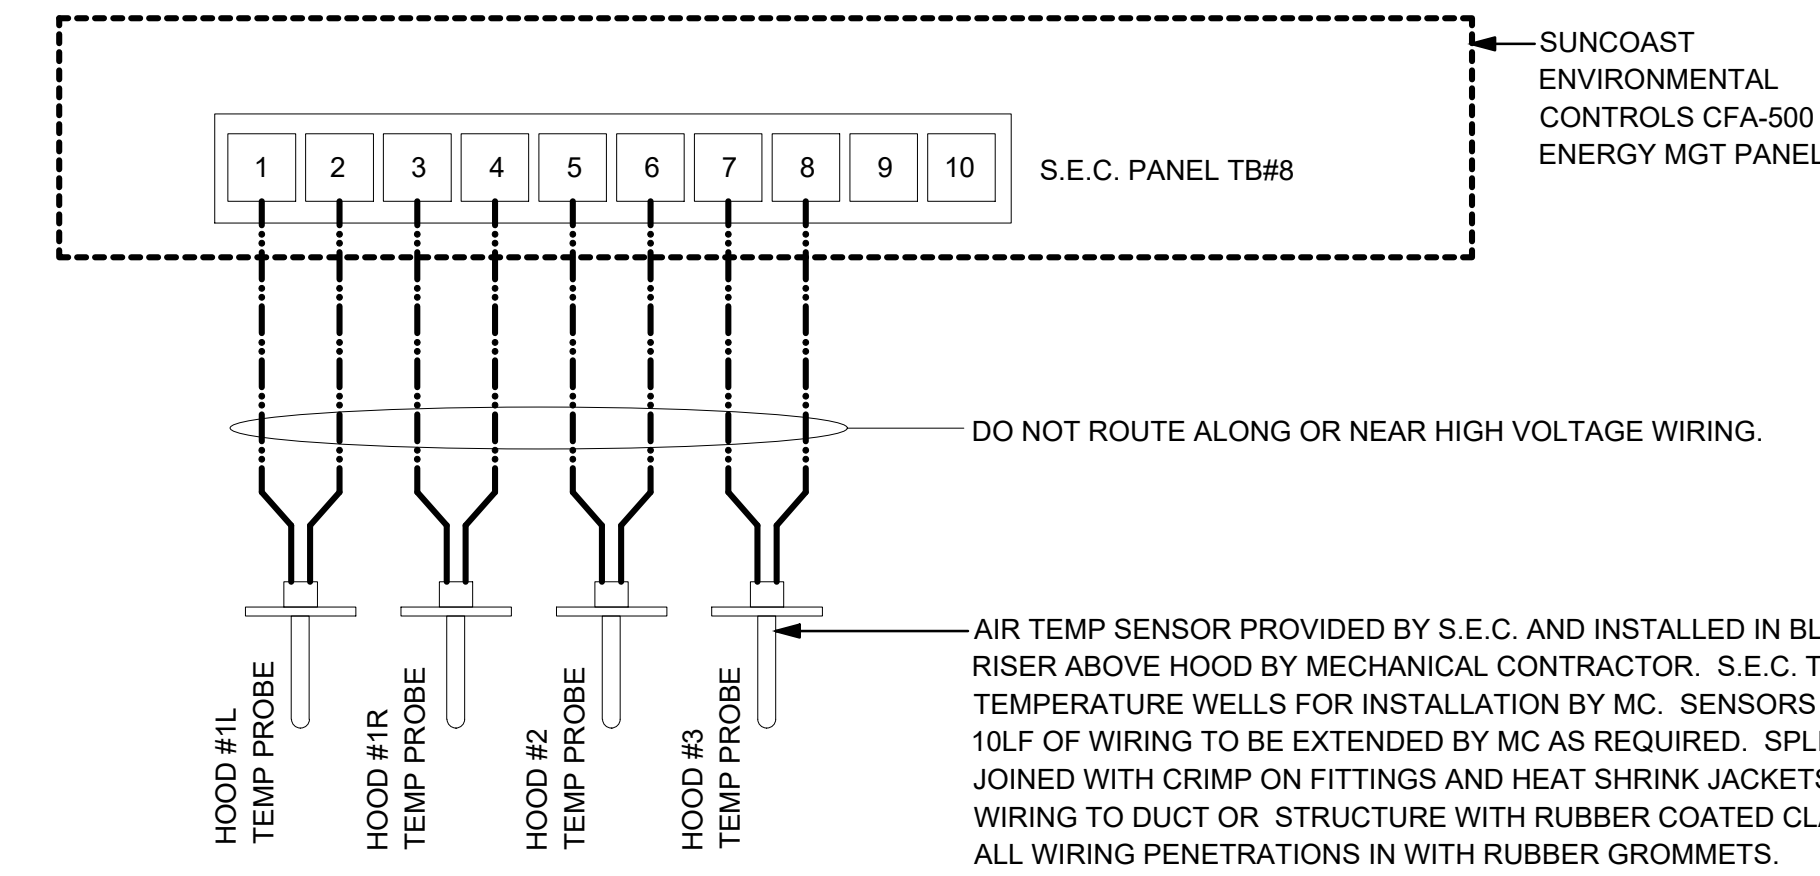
SUNCOAST ENVIRONMENTAL CONTROLS CFA-500 ENERGY MGT PANEL

| 1 | 2 | 3 | 4 | 5 | 6 | 7 | 8 | 9 | 10 |
|---|---|---|---|---|---|---|---|---|---|

S.E.C. PANEL TB#8

DO NOT ROUTE ALONG OR NEAR HIGH VOLTAGE WIRING.

AIR TEMP SENSOR PROVIDED BY S.E.C. AND INSTALLED IN BL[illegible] RISER ABOVE HOOD BY MECHANICAL CONTRACTOR. S.E.C. T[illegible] TEMPERATURE WELLS FOR INSTALLATION BY MC. SENSORS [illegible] 10LF OF WIRING TO BE EXTENDED BY MC AS REQUIRED. SPL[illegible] JOINED WITH CRIMP ON FITTINGS AND HEAT SHRINK JACKETS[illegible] WIRING TO DUCT OR STRUCTURE WITH RUBBER COATED CL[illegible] ALL WIRING PENETRATIONS IN WITH RUBBER GROMMETS.

HOOD #1L TEMP PROBE

HOOD #1R TEMP PROBE

HOOD #2 TEMP PROBE

HOOD #3 TEMP PROBE